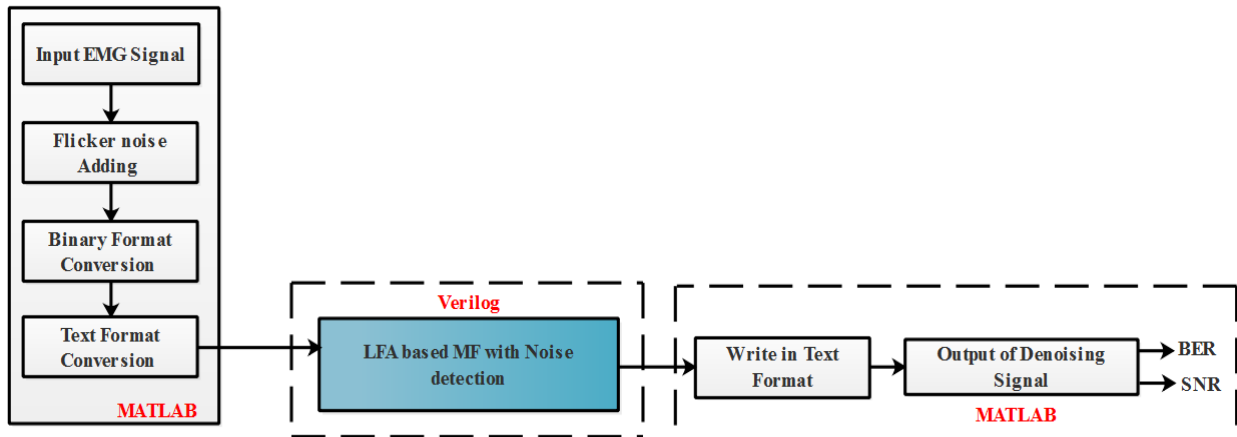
Input EMG Signal

Flicker noise Adding

Binary Format Conversion

Text Format Conversion

MATLAB

Verilog

LFA based MF with Noise detection

Write in Text Format

Output of Denoising Signal

BER

SNR

MATLAB